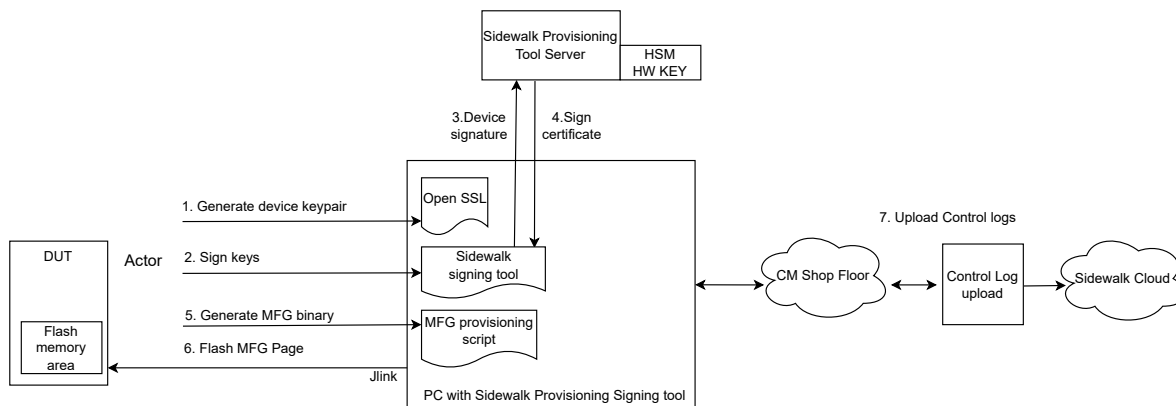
Sidewalk Provisioning Tool Server

HSM HW KEY

3.Device signature

4.Sign certificate

1. Generate device keypair

Open SSL

7. Upload Control logs

DUT

Actor

2. Sign keys

Sidewalk signing tool

CM Shop Floor

Control Log upload

Sidewalk Cloud

5. Generate MFG binary

MFG provisioning script

Flash memory area

6. Flash MFG Page

Jlink

PC with Sidewalk Provisioning Signing tool